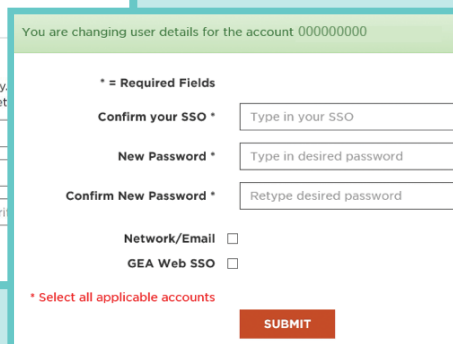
You are changing user details for the account 000000000

* = Required Fields

Confirm your SSO * Type in your SSO

New Password * Type in desired password

Confirm New Password * Retype desired password

Network/Email

GEA Web SSO

* Select all applicable accounts

SUBMIT